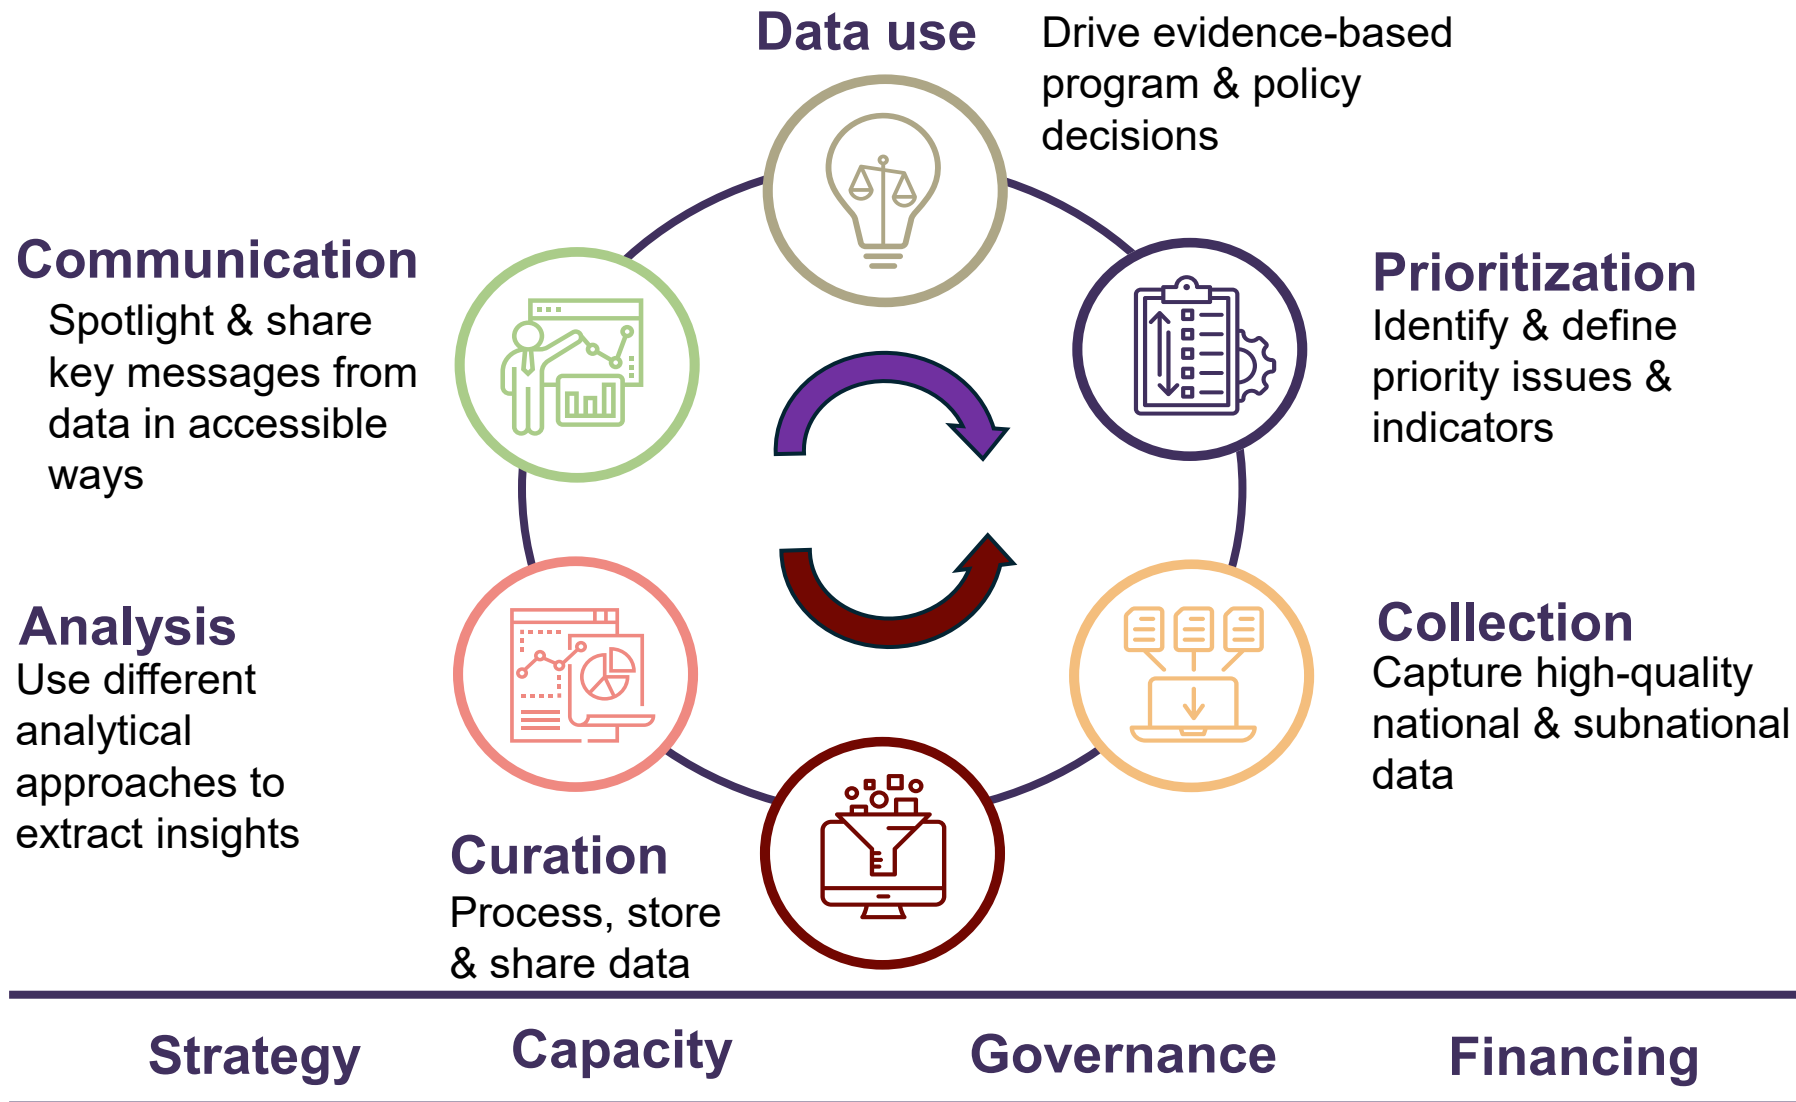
Data use
Drive evidence-based program & policy decisions

Communication
Spotlight & share key messages from data in accessible ways

Prioritization
Identify & define priority issues & indicators

Analysis
Use different analytical approaches to extract insights

Collection
Capture high-quality national & subnational data

Curation
Process, store & share data

Strategy
Capacity
Governance
Financing